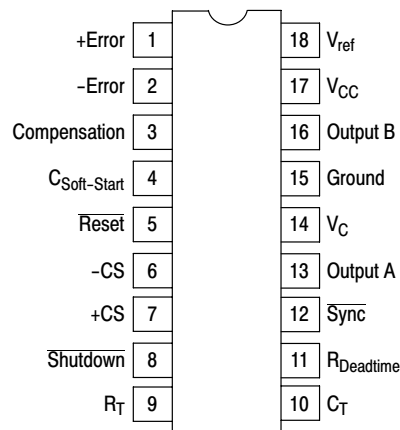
+Error 1
−Error 2
Compensation 3
$C_{Soft-Start}$ 4
$\overline{Reset}$ 5
−CS 6
+CS 7
$\overline{Shutdown}$ 8
$R_T$ 9

18 $V_{ref}$
17 $V_{CC}$
16 Output B
15 Ground
14 $V_C$
13 Output A
12 $\overline{Sync}$
11 $R_{Deadtime}$
10 $C_T$